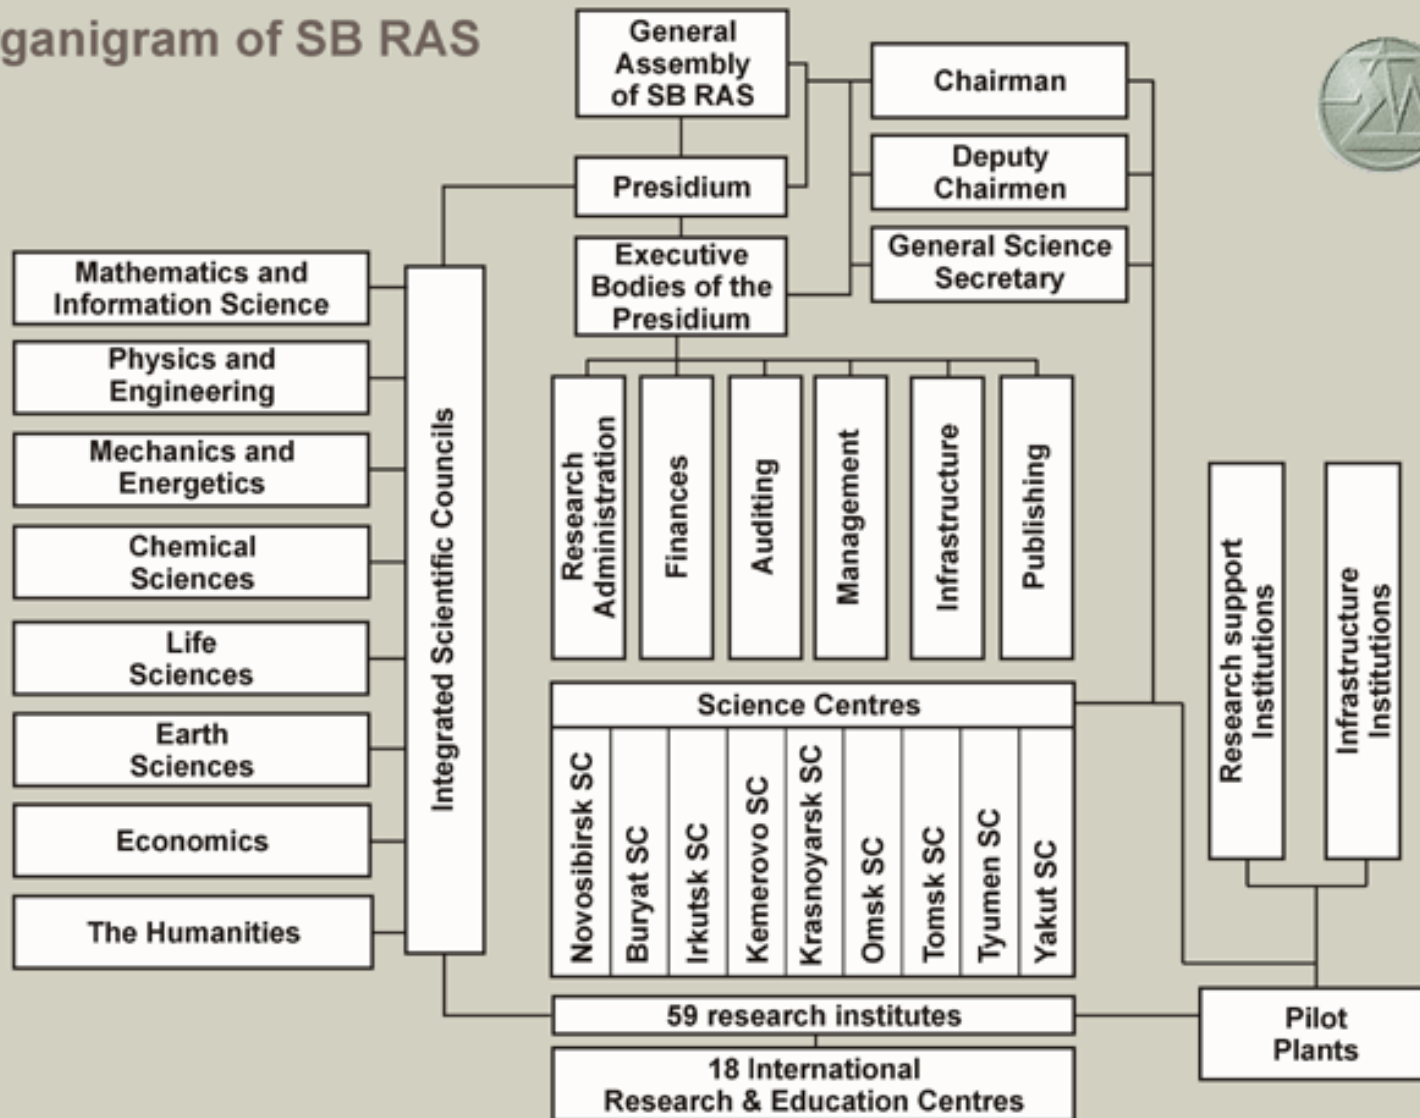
ganigram of SB RAS

General Assembly of SB RAS

Chairman

Deputy Chairmen

General Science Secretary

Presidium

Executive Bodies of the Presidium

Mathematics and Information Science

Physics and Engineering

Mechanics and Energetics

Chemical Sciences

Life Sciences

Earth Sciences

Economics

The Humanities

Integrated Scientific Councils

Research Administration

Finances

Auditing

Management

Infrastructure

Publishing

Research support Institutions

Infrastructure Institutions

Science Centres

Novosibirsk SC

Buryat SC

Irkutsk SC

Kemerovo SC

Krasnoyarsk SC

Omsk SC

Tomsk SC

Tyumen SC

Yakut SC

59 research institutes

Pilot Plants

18 International Research & Education Centres